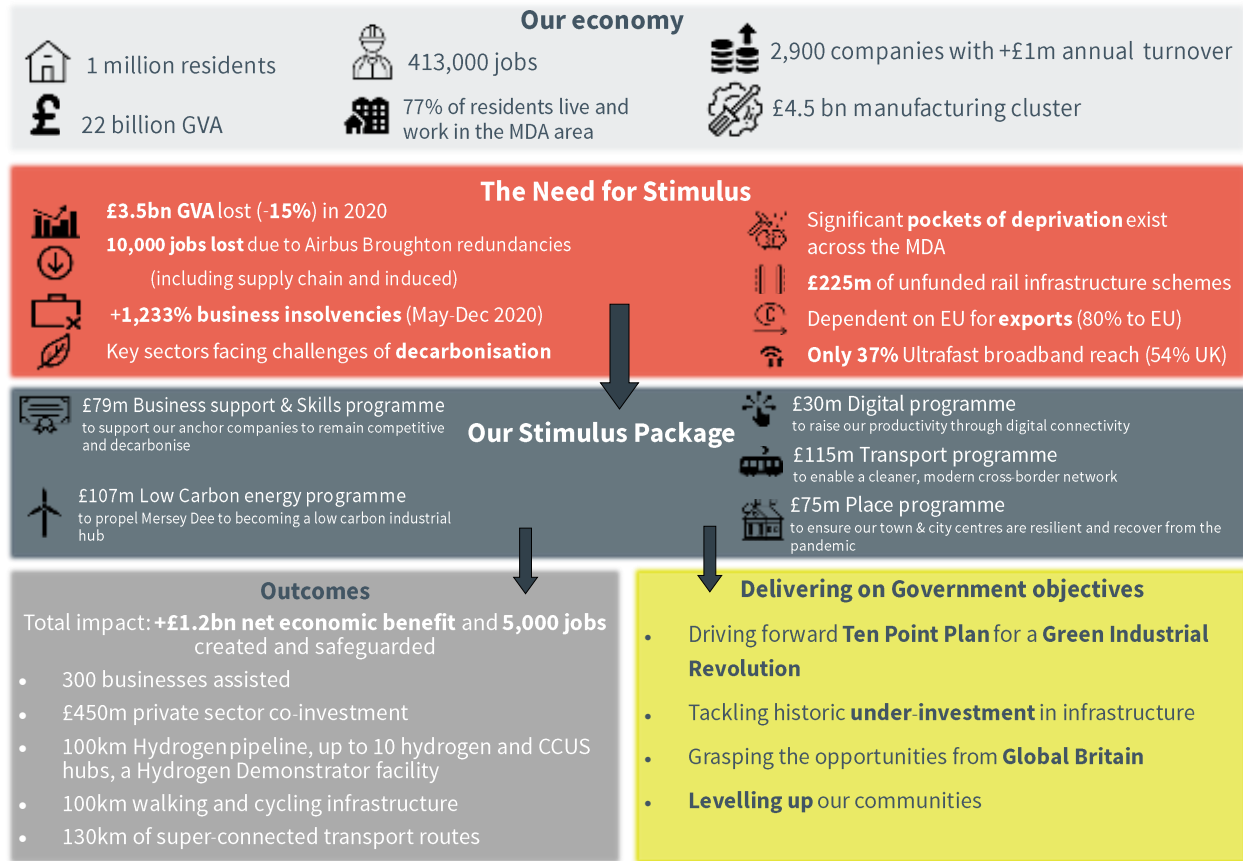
Our economy

1 million residents

413,000 jobs

2,900 companies with +£1m annual turnover

22 billion GVA

77% of residents live and work in the MDA area

£4.5 bn manufacturing cluster

The Need for Stimulus

£3.5bn GVA lost (-15%) in 2020

10,000 jobs lost due to Airbus Broughton redundancies (including supply chain and induced)

+1,233% business insolvencies (May-Dec 2020)

Key sectors facing challenges of decarbonisation

Significant pockets of deprivation exist across the MDA

£225m of unfunded rail infrastructure schemes

Dependent on EU for exports (80% to EU)

Only 37% Ultrafast broadband reach (54% UK)

Our Stimulus Package

£79m Business support & Skills programme
to support our anchor companies to remain competitive and decarbonise

£107m Low Carbon energy programme
to propel Mersey Dee to becoming a low carbon industrial hub

£30m Digital programme
to raise our productivity through digital connectivity

£115m Transport programme
to enable a cleaner, modern cross-border network

£75m Place programme
to ensure our town & city centres are resilient and recover from the pandemic

Outcomes

Total impact: +£1.2bn net economic benefit and 5,000 jobs created and safeguarded

- 300 businesses assisted
- £450m private sector co-investment
- 100km Hydrogen pipeline, up to 10 hydrogen and CCUS hubs, a Hydrogen Demonstrator facility
- 100km walking and cycling infrastructure
- 130km of super-connected transport routes

Delivering on Government objectives

- Driving forward Ten Point Plan for a Green Industrial Revolution
- Tackling historic under-investment in infrastructure
- Grasping the opportunities from Global Britain
- Levelling up our communities